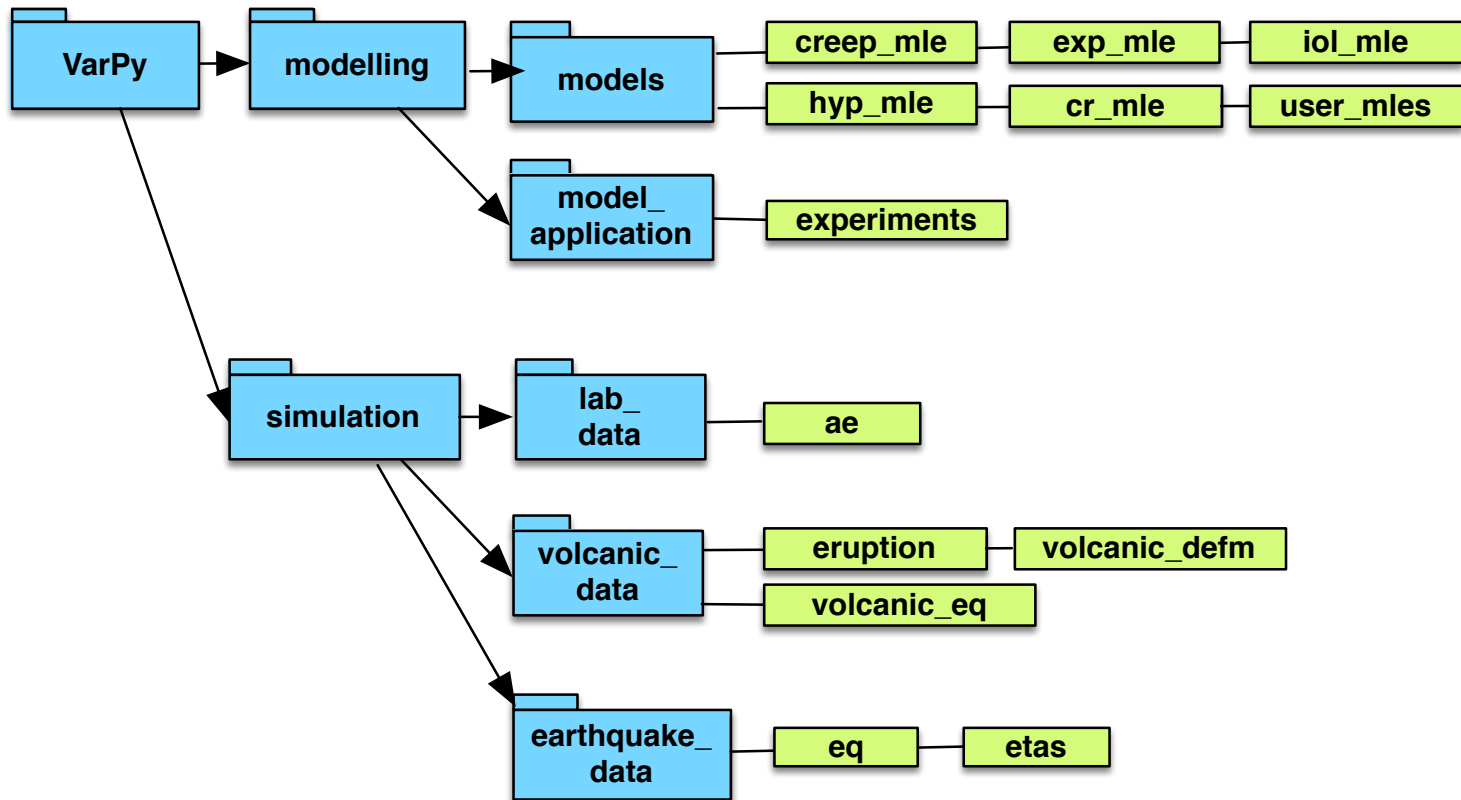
VarPy

modelling

models

creep_mle

exp_mle

iol_mle

hyp_mle

cr_mle

user_mles

model_ application

experiments

simulation

lab_ data

ae

volcanic_ data

eruption

volcanic_defm

volcanic_eq

earthquake_ data

eq

etas